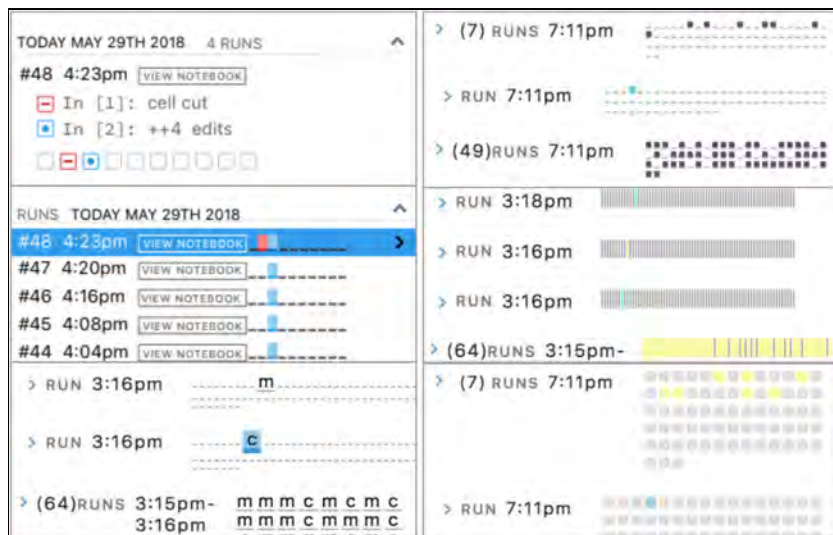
TODAY MAY 29TH 2018 4 RUNS

#48 4:23pm VIEW NOTEBOOK

In [1]: cell cut

In [2]: ++4 edits

RUNS TODAY MAY 29TH 2018

#48 4:23pm VIEW NOTEBOOK

#47 4:20pm VIEW NOTEBOOK

#46 4:16pm VIEW NOTEBOOK

#45 4:08pm VIEW NOTEBOOK

#44 4:04pm VIEW NOTEBOOK

> RUN 3:16pm m

> RUN 3:16pm c

> (64)RUNS 3:15pm- 3:16pm m m m c m c m c m m m c m m m c

> (7) RUNS 7:11pm

> RUN 7:11pm

> (49)RUNS 7:11pm

> RUN 3:18pm

> RUN 3:16pm

> RUN 3:16pm

> (64)RUNS 3:15pm-

> (7) RUNS 7:11pm

> RUN 7:11pm